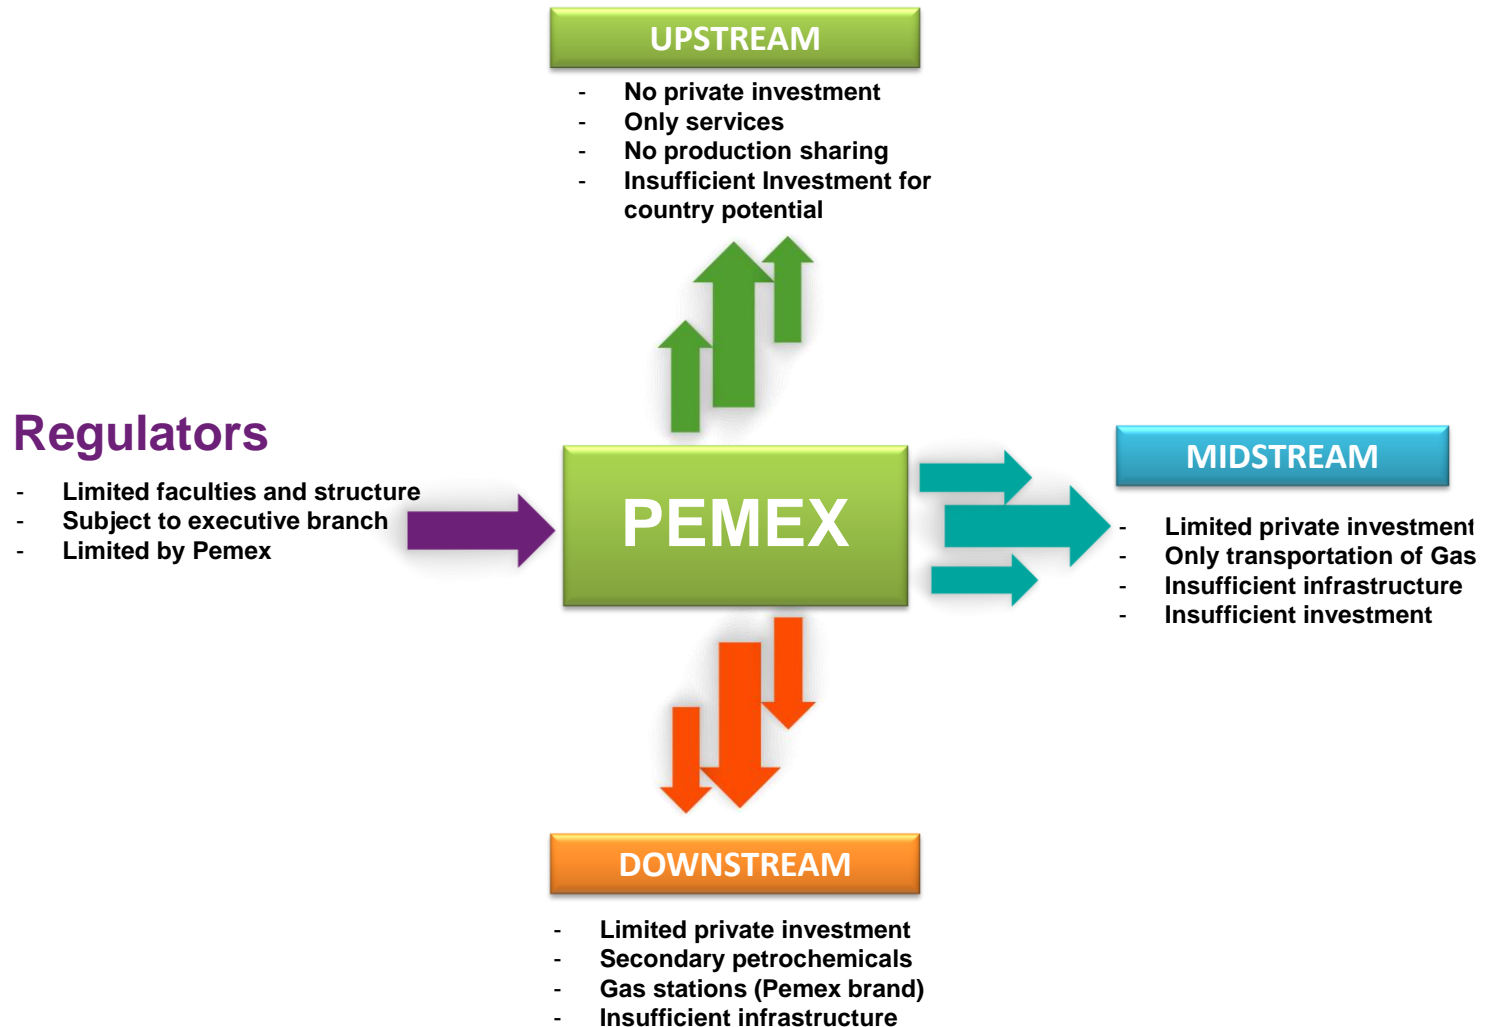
UPSTREAM

- No private investment
- Only services
- No production sharing
- Insufficient Investment for country potential

Regulators

- Limited faculties and structure
- Subject to executive branch
- Limited by Pemex

PEMEX

MIDSTREAM

- Limited private investment
- Only transportation of Gas
- Insufficient infrastructure
- Insufficient investment

DOWNSTREAM

- Limited private investment
- Secondary petrochemicals
- Gas stations (Pemex brand)
- Insufficient infrastructure